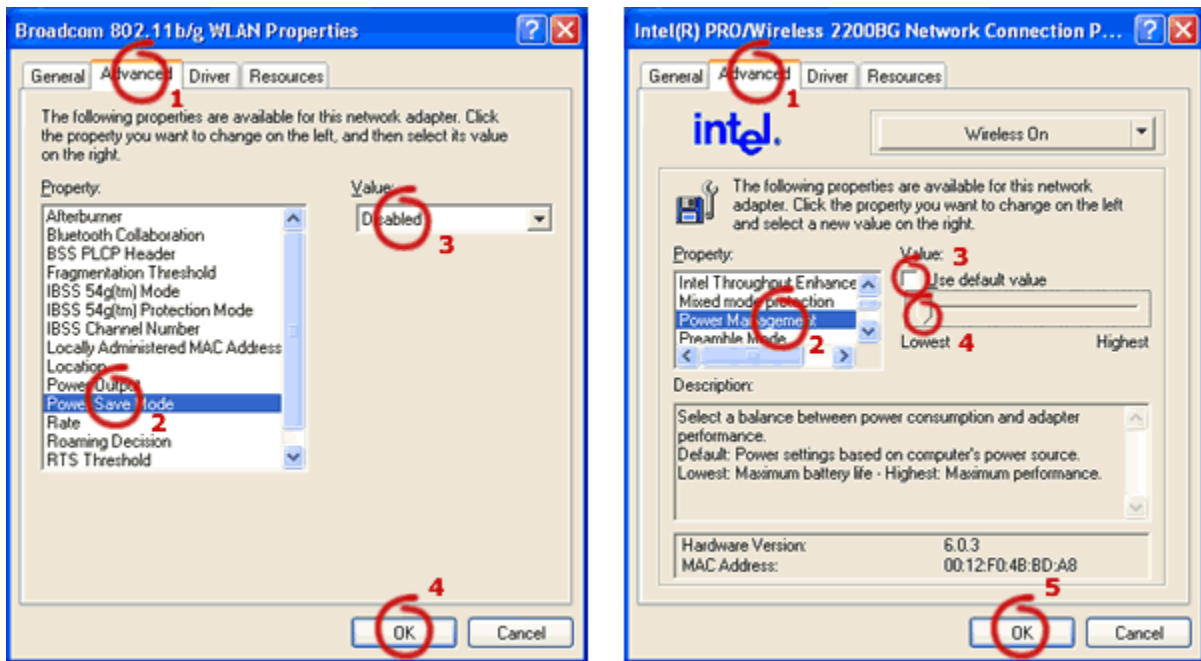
Broadcom 802.11b/g WLAN Properties

General | Advanced | Driver | Resources

1

The following properties are available for this network adapter. Click the property you want to change on the left, and then select its value on the right.

Property:

Afterburner
Bluetooth Collaboration
BSS PLCP Header
Fragmentation Threshold
IBSS 54g(tm) Mode
IBSS 54g(tm) Protection Mode
IBSS Channel Number
Locally Administered MAC Address
Location
Power Output
Power Save Mode
Rate
Roaming Decision
RTS Threshold

2

Value:

Disabled

3

4

OK | Cancel

Intel(R) PRO/Wireless 2200BG Network Connection P...

General | Advanced | Driver | Resources

1

intel.

Wireless On

The following properties are available for this network adapter. Click the property you want to change on the left and select a new value on the right.

Property:

Intel Throughout Enhance
Mixed mode protection
Power Management
Preamble Mode

2

Value: 3

Use default value

Lowest 4 Highest

Description:

Select a balance between power consumption and adapter performance.
Default: Power settings based on computer's power source.
Lowest: Maximum battery life - Highest: Maximum performance.

| Hardware Version: | 6.0.3 |
|---|---|
| MAC Address: | 00:12:F0:4B:BD:A8 |

5

OK | Cancel